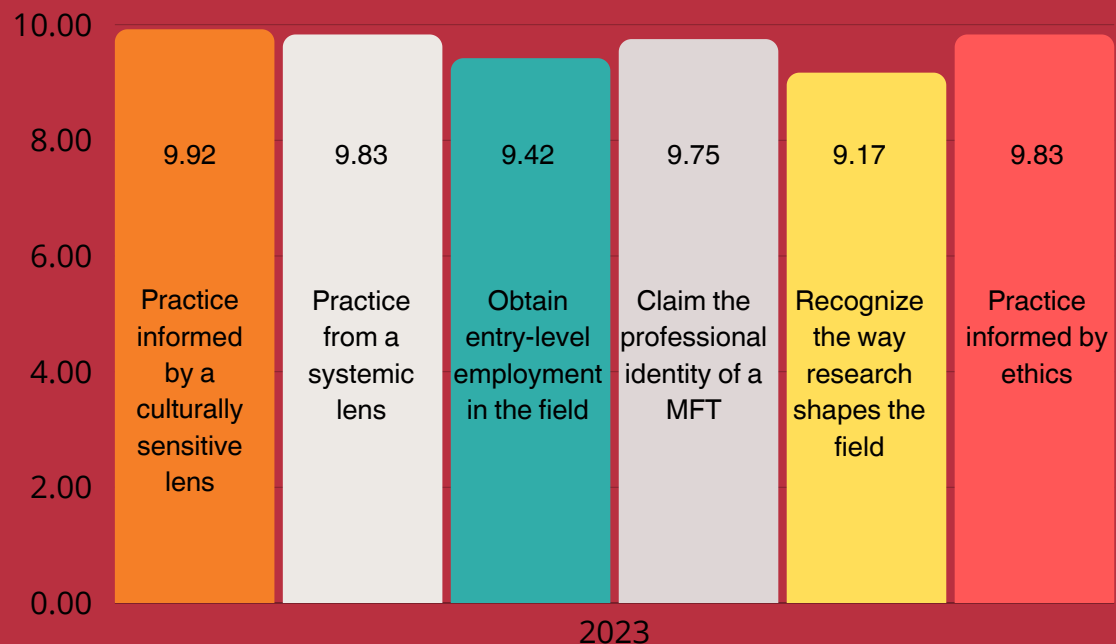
10.00
8.00
6.00
4.00
2.00
0.00

9.92
Practice informed by a culturally sensitive lens

9.83
Practice from a systemic lens

9.42
Obtain entry-level employment in the field

9.75
Claim the professional identity of a MFT

9.17
Recognize the way research shapes the field

9.83
Practice informed by ethics

2023